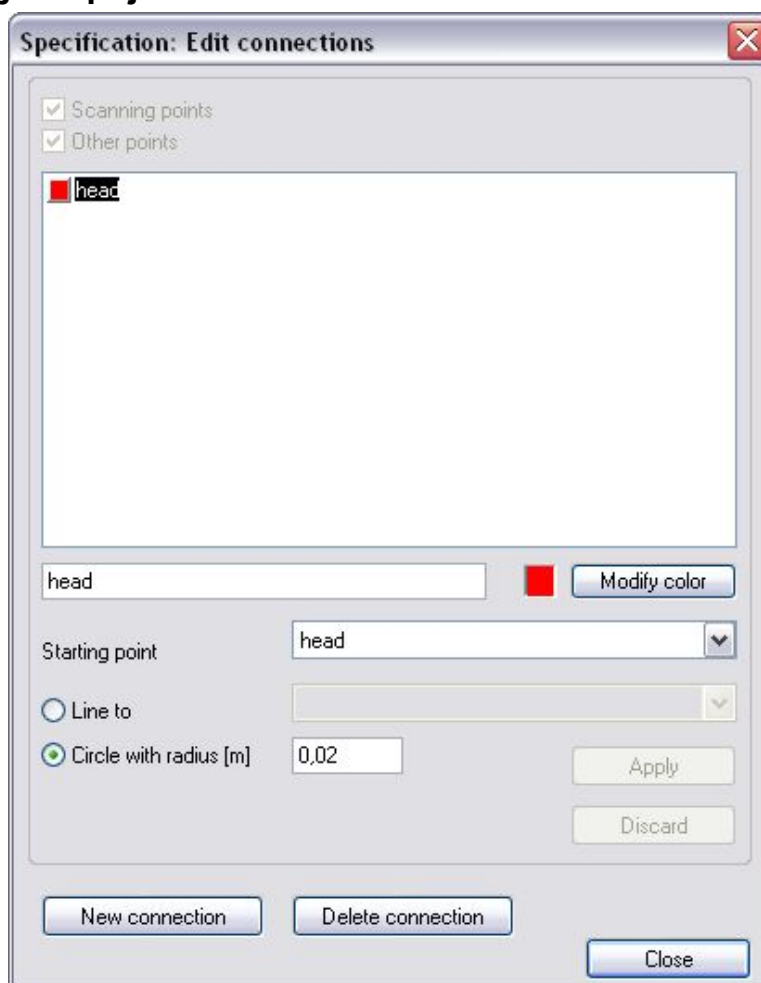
Specification: Edit connections

Scanning points
Other points

head

head

Modify color

Starting point
head

Line to

Circle with radius [m]
0,02

Apply

Discard

New connection
Delete connection

Close